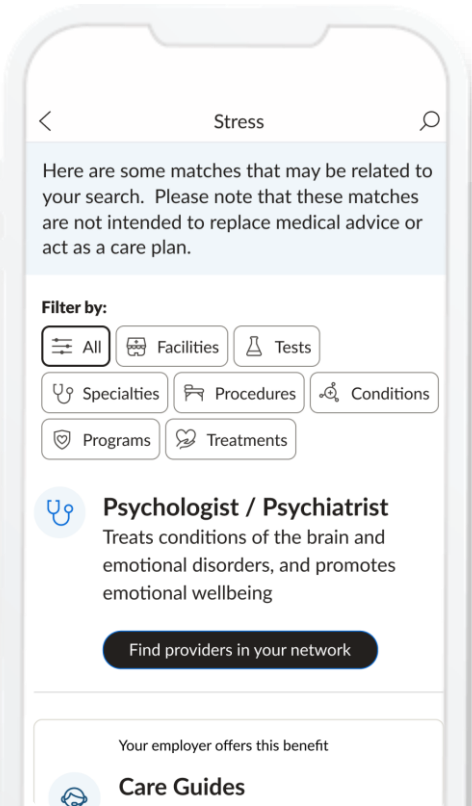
Stress

Here are some matches that may be related to your search. Please note that these matches are not intended to replace medical advice or act as a care plan.

Filter by:

All
Facilities
Tests
Specialties
Procedures
Conditions
Programs
Treatments

Psychologist / Psychiatrist
Treats conditions of the brain and emotional disorders, and promotes emotional wellbeing

Find providers in your network

Your employer offers this benefit

Care Guides